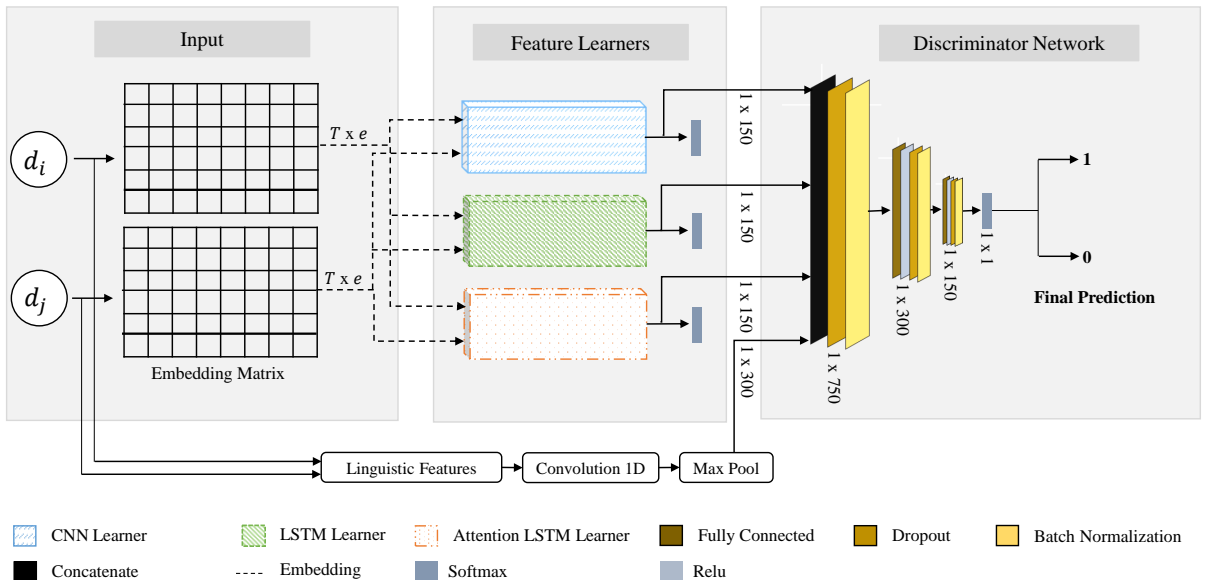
Input

Feature Learners

Discriminator Network

$d_i$

$d_j$

$T$ x $e$

$T$ x $e$

Embedding Matrix

1 x 150

1 x 150

1 x 150

1 x 300

1 x 750

1 x 300

1 x 150

1 x 1

1

0

Final Prediction

Linguistic Features

Convolution 1D

Max Pool

CNN Learner

LSTM Learner

Attention LSTM Learner

Fully Connected

Dropout

Batch Normalization

Concatenate

Embedding

Softmax

Relu